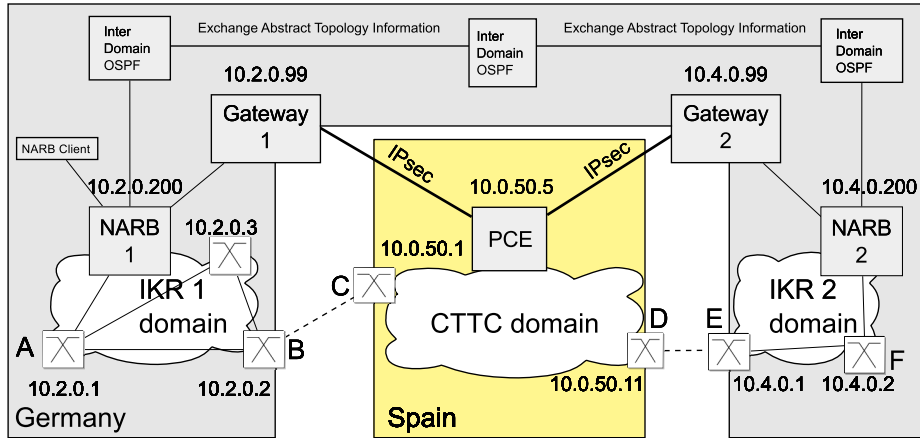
Inter Domain OSPF

Exchange Abstract Topology Information

Inter Domain OSPF

Exchange Abstract Topology Information

Inter Domain OSPF

10.2.0.99

10.4.0.99

Gateway 1

Gateway 2

NARB Client

IPsec

IPsec

10.2.0.200

10.0.50.5

10.4.0.200

NARB 1

10.2.0.3

PCE

NARB 2

10.0.50.1

C

IKR 1 domain

CTTC domain

D

E

IKR 2 domain

A

B

F

10.2.0.1

10.2.0.2

10.0.50.11

10.4.0.1

10.4.0.2

Germany

Spain